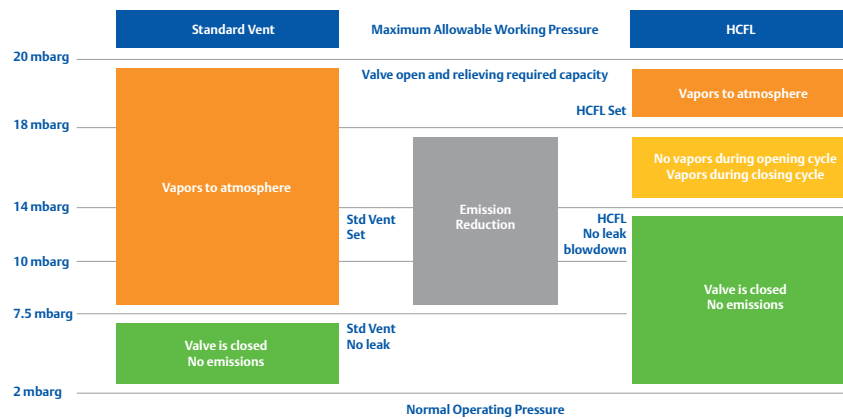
Standard Vent

Maximum Allowable Working Pressure

HCFL

20 mbarg

Valve open and relieving required capacity

Vapors to atmosphere

HCFL Set

18 mbarg

No vapors during opening cycle
Vapors during closing cycle

Vapors to atmosphere

Emission Reduction

14 mbarg

Std Vent Set

HCFL No leak blowdown

10 mbarg

Valve is closed
No emissions

7.5 mbarg

Valve is closed
No emissions

Std Vent No leak

2 mbarg

Normal Operating Pressure